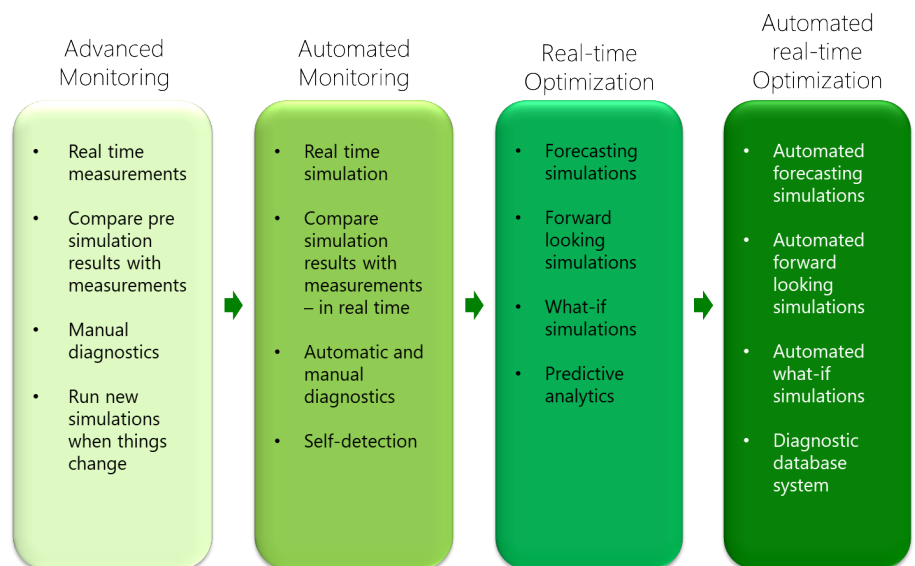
Advanced Monitoring

- Real time measurements
- Compare pre simulation results with measurements
- Manual diagnostics
- Run new simulations when things change

Automated Monitoring

- Real time simulation
- Compare simulation results with measurements – in real time
- Automatic and manual diagnostics
- Self-detection

Real-time Optimization

- Forecasting simulations
- Forward looking simulations
- What-if simulations
- Predictive analytics

Automated real-time Optimization

- Automated forecasting simulations
- Automated forward looking simulations
- Automated what-if simulations
- Diagnostic database system